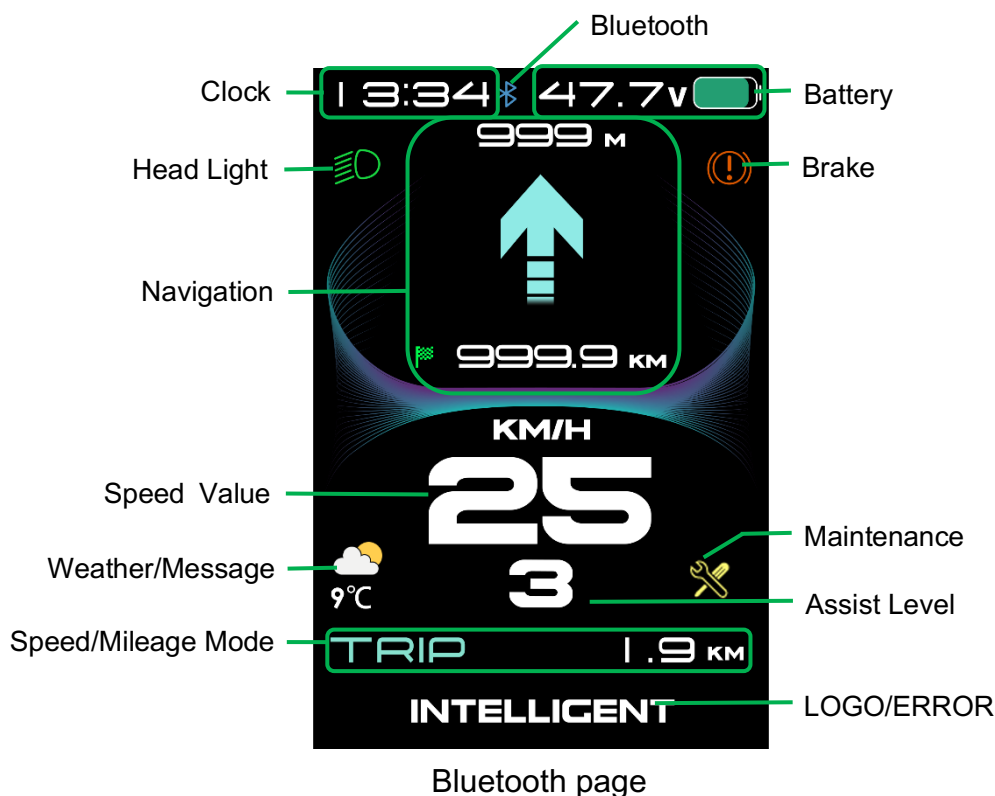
Bluetooth

Clock

13:34

47.7V

Battery

999 M

Head Light

Brake

Navigation

999.9 KM

KM/H

Speed Value

25

Maintenance

Weather/Message

9℃

3

Assist Level

Speed/Mileage Mode

TRIP

1.9 KM

INTELLIGENT

LOGO/ERROR

Bluetooth page